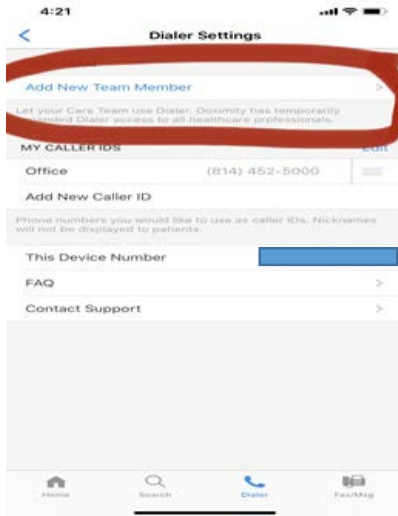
4:21

Dialer Settings

Add New Team Member

Let your Care Team use Dialer. Doximity has temporarily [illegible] Dialer access to all healthcare professionals.

MY CALLER IDS

Edit

Office (814) 452-5000

Add New Caller ID

Phone numbers you would like to use as caller IDs. Nicknames will not be displayed to patients.

This Device Number

FAQ

Contact Support

Home

Search

Dialer

Fax/Msg